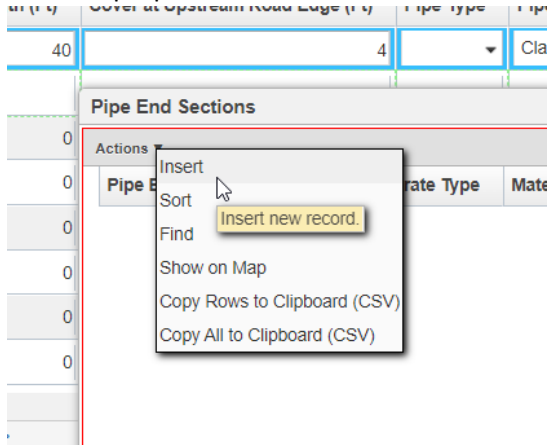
th (ft) | Cover at Upstream Road Edge (ft) | Pipe Type | Pip

40 | 4 | | Cla

Pipe End Sections

Actions ▼

Pipe E | rate Type | Mate

0
0
0
0
0
0

Insert
Sort
Find
Show on Map
Copy Rows to Clipboard (CSV)
Copy All to Clipboard (CSV)

Insert new record.